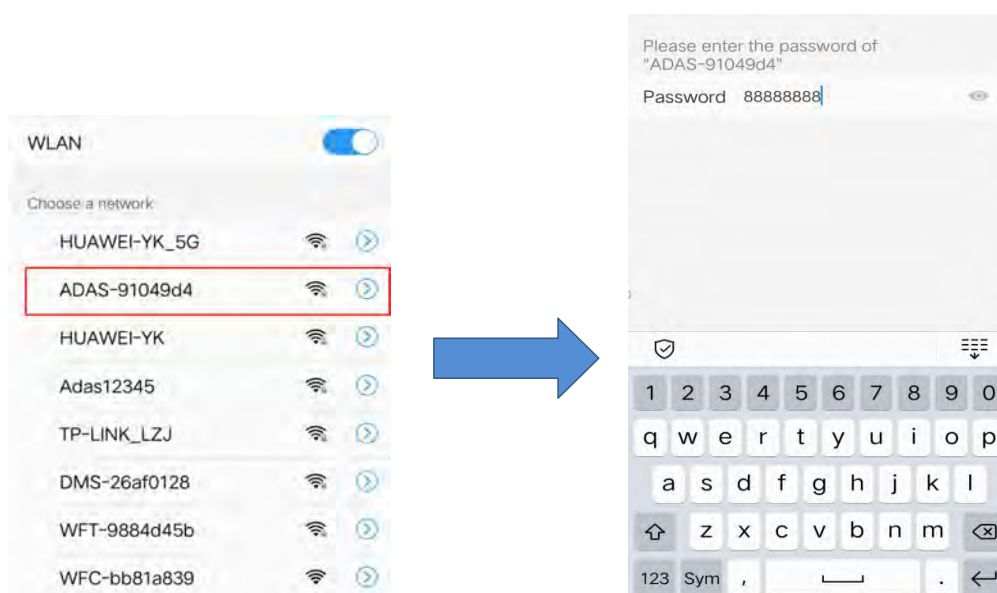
WLAN

Choose a network

HUAWEI-YK_5G

ADAS-91049d4

HUAWEI-YK

Adas12345

TP-LINK_LZJ

DMS-26af0128

WFT-9884d45b

WFC-bb81a839

Please enter the password of "ADAS-91049d4"

Password 88888888

1 2 3 4 5 6 7 8 9 0

q w e r t y u i o p

a s d f g h j k l

z x c v b n m

123 Sym , .